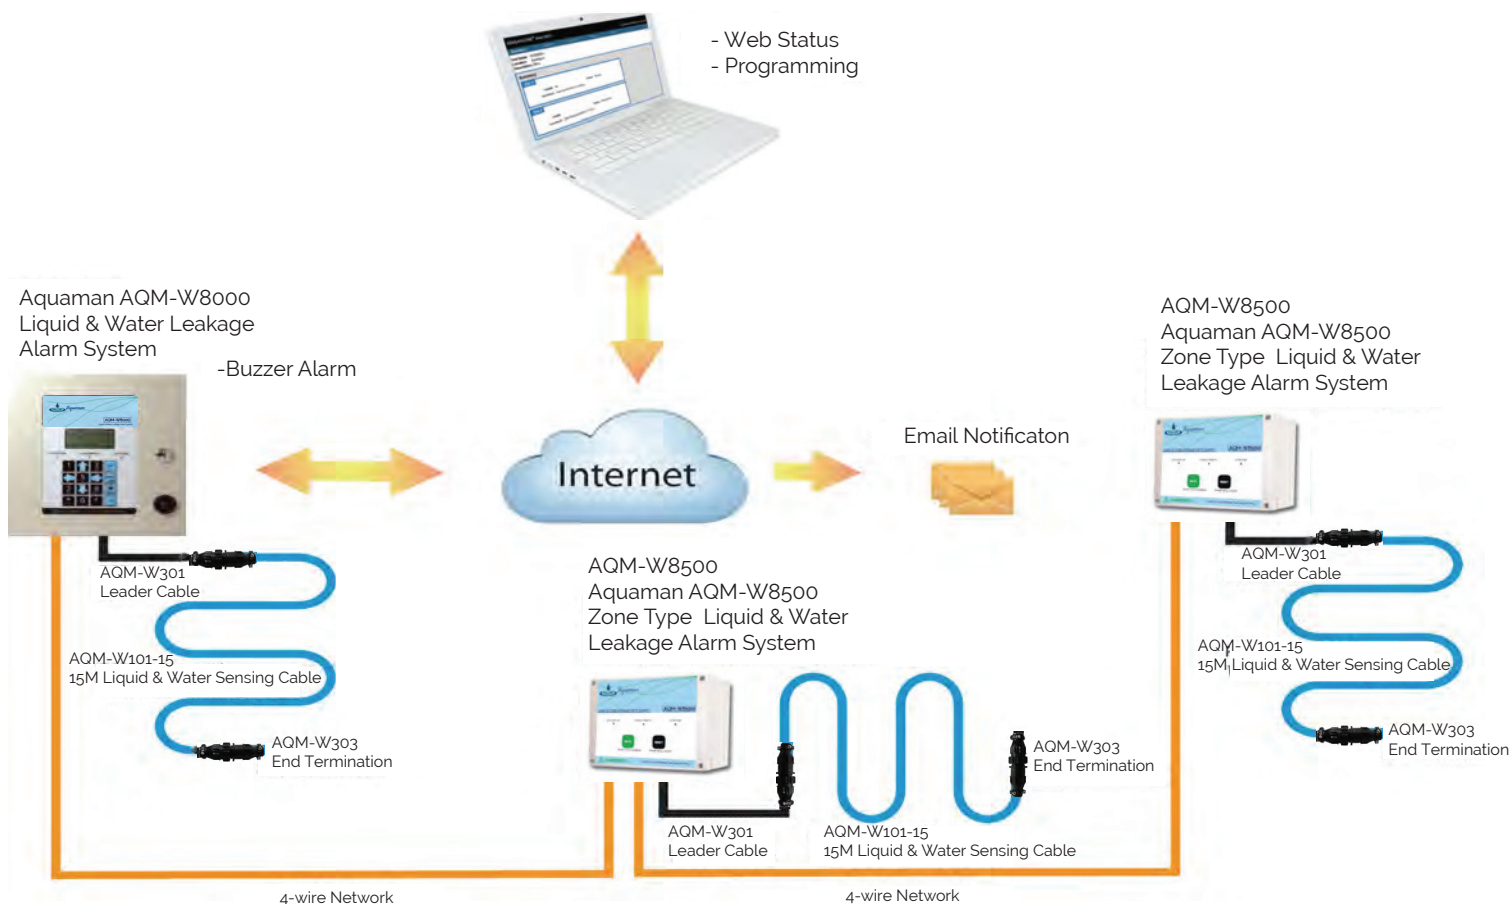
- Web Status
- Programming

Aquaman AQM-W8000
Liquid & Water Leakage
Alarm System

-Buzzer Alarm

Internet

Email Notificaton

AQM-W8500
Aquaman AQM-W8500
Zone Type Liquid & Water
Leakage Alarm System

AQM-W301
Leader Cable

AQM-W101-15
15M Liquid & Water Sensing Cable

AQM-W303
End Termination

AQM-W8500
Aquaman AQM-W8500
Zone Type Liquid & Water
Leakage Alarm System

AQM-W303
End Termination

AQM-W301
Leader Cable

AQM-W101-15
15M Liquid & Water Sensing Cable

AQM-W301
Leader Cable

AQM-W101-15
15M Liquid & Water Sensing Cable

AQM-W303
End Termination

4-wire Network

4-wire Network